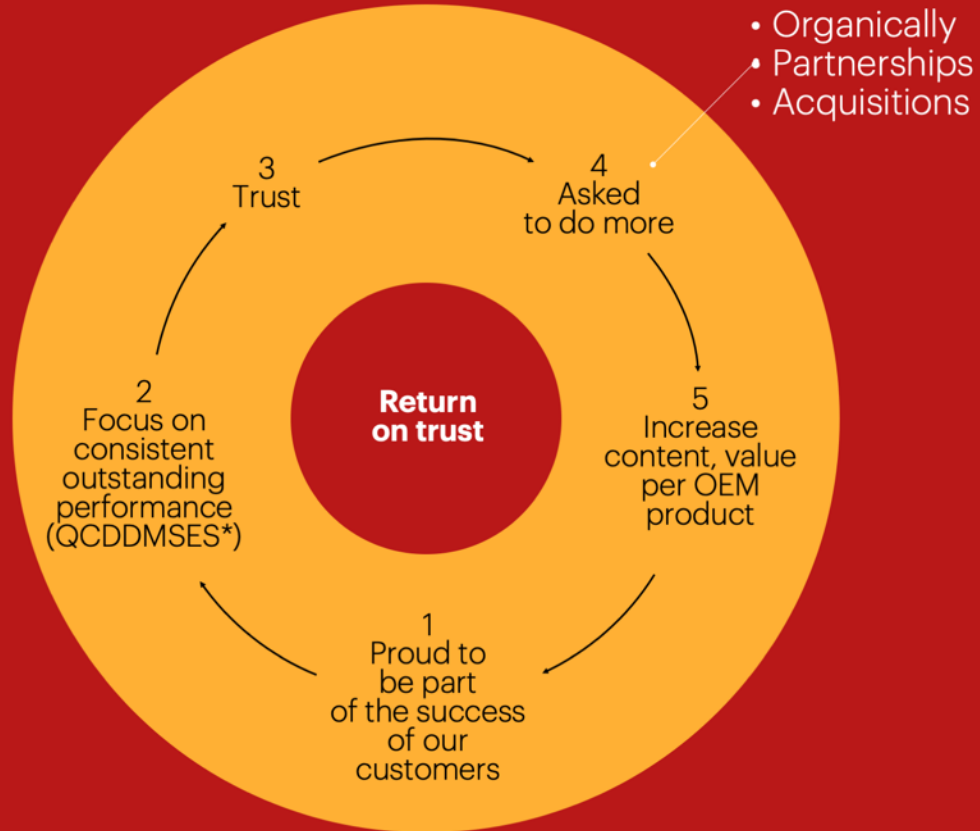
• Organically
• Partnerships
• Acquisitions

3
Trust

4
Asked to do more

Return on trust

2
Focus on consistent outstanding performance (QCDDMSES*)

5
Increase content, value per OEM product

1
Proud to be part of the success of our customers